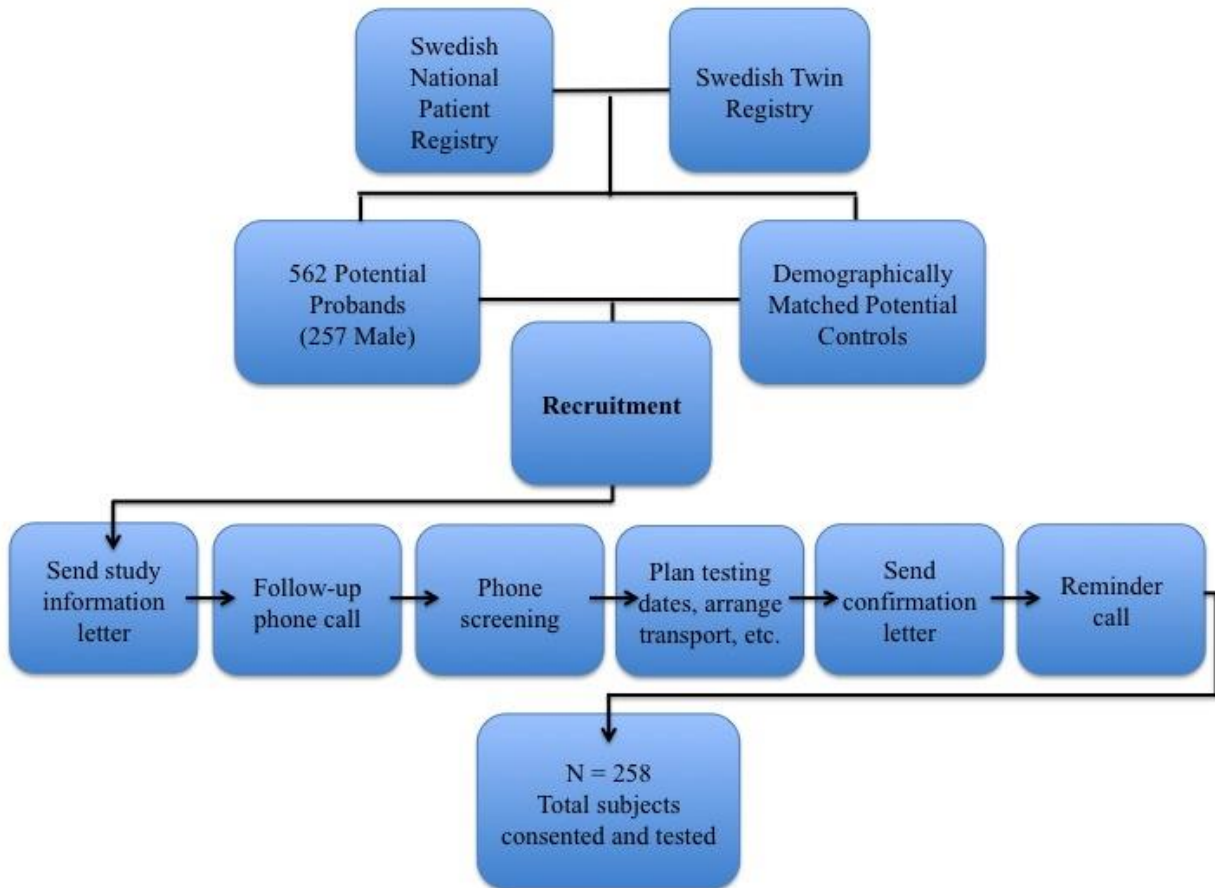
Swedish National Patient Registry

Swedish Twin Registry

562 Potential Probands (257 Male)

Demographically Matched Potential Controls

**Recruitment**

Send study information letter

Follow-up phone call

Phone screening

Plan testing dates, arrange transport, etc.

Send confirmation letter

Reminder call

N = 258
Total subjects consented and tested